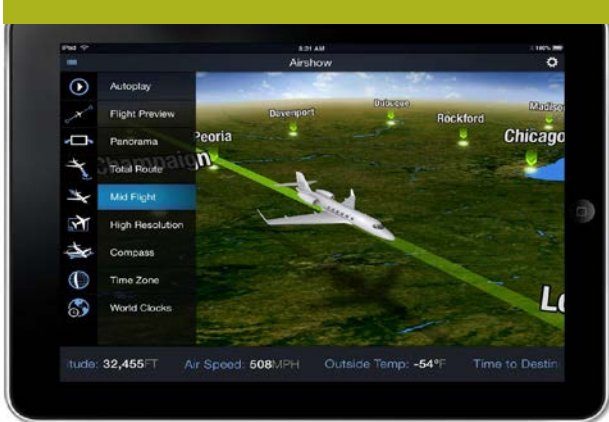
iPad
8:31 AM
100%
Airshow

Autoplay
Flight Preview
Panorama
Total Route
Mid Flight
High Resolution
Compass
Time Zone
World Clocks

Davenport
Dubuque
Rockford
Madison
Peoria
Chicago
Champaign
Le

itude: 32,455FT   Air Speed: 508MPH   Outside Temp: -54°F   Time to Destin